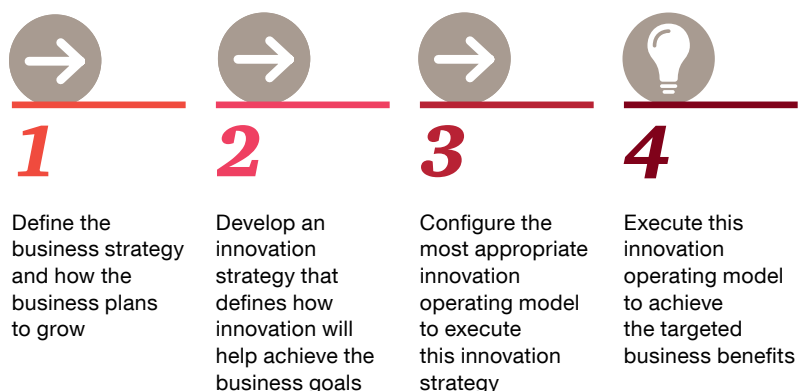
1

Define the business strategy and how the business plans to grow

2

Develop an innovation strategy that defines how innovation will help achieve the business goals

3

Configure the most appropriate innovation operating model to execute this innovation strategy

4

Execute this innovation operating model to achieve the targeted business benefits